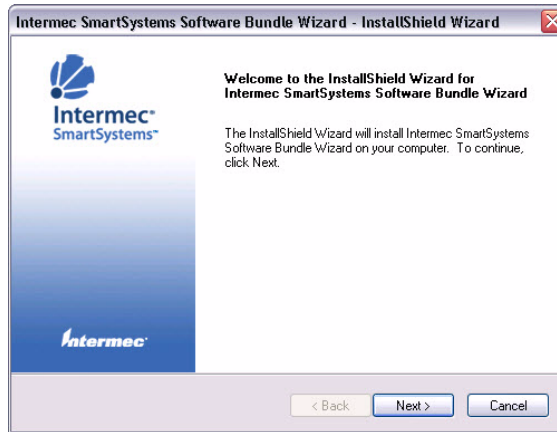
Intermec SmartSystems Software Bundle Wizard - InstallShield Wizard

Intermec
SmartSystems

Welcome to the InstallShield Wizard for Intermec SmartSystems Software Bundle Wizard

The InstallShield Wizard will install Intermec SmartSystems Software Bundle Wizard on your computer. To continue, click Next.

Intermec

< Back
Next >
Cancel